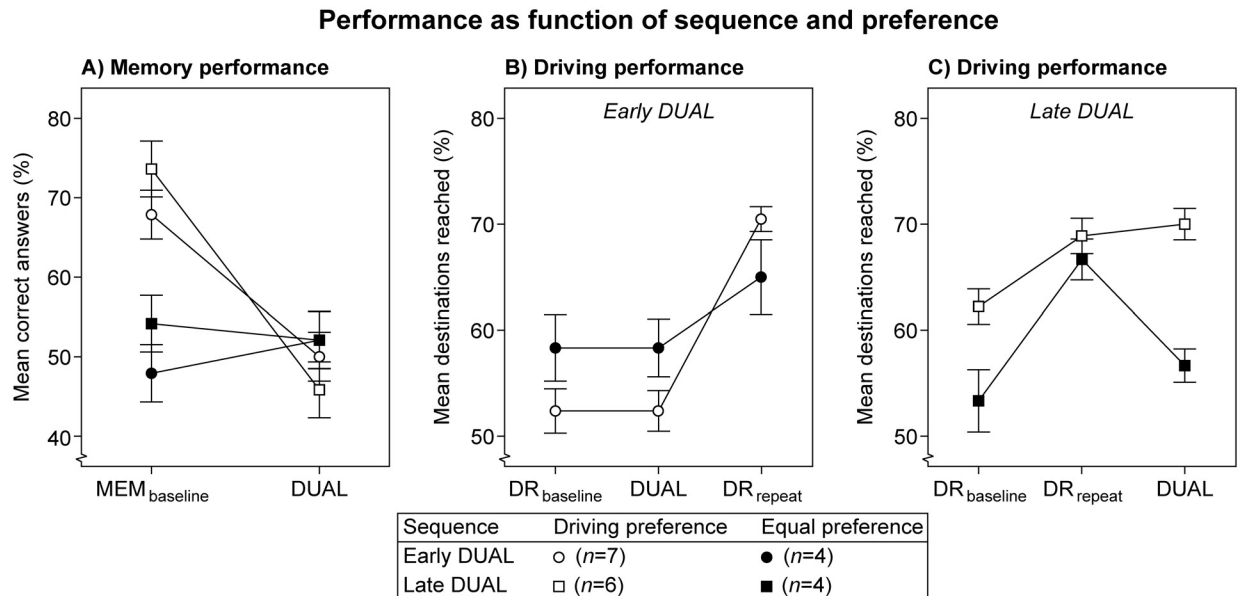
Performance as function of sequence and preference

A) Memory performance

Mean correct answers (%)

80
70
60
50
40

MEM$_{baseline}$ DUAL

B) Driving performance

Early DUAL

Mean destinations reached (%)

80
70
60
50

DR$_{baseline}$ DUAL DR$_{repeat}$

C) Driving performance

Late DUAL

Mean destinations reached (%)

80
70
60
50

DR$_{baseline}$ DR$_{repeat}$ DUAL

| Sequence | Driving preference | Equal preference |
|---|---|---|
| Early DUAL | ○ (*n*=7) | ● (*n*=4) |
| Late DUAL | □ (*n*=6) | ■ (*n*=4) |